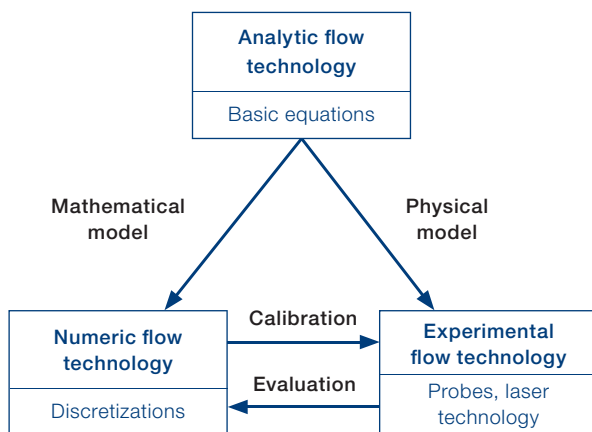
Analytic flow technology

Basic equations

Mathematical model

Physical model

Numeric flow technology

Discretizations

Calibration

Evaluation

Experimental flow technology

Probes, laser technology